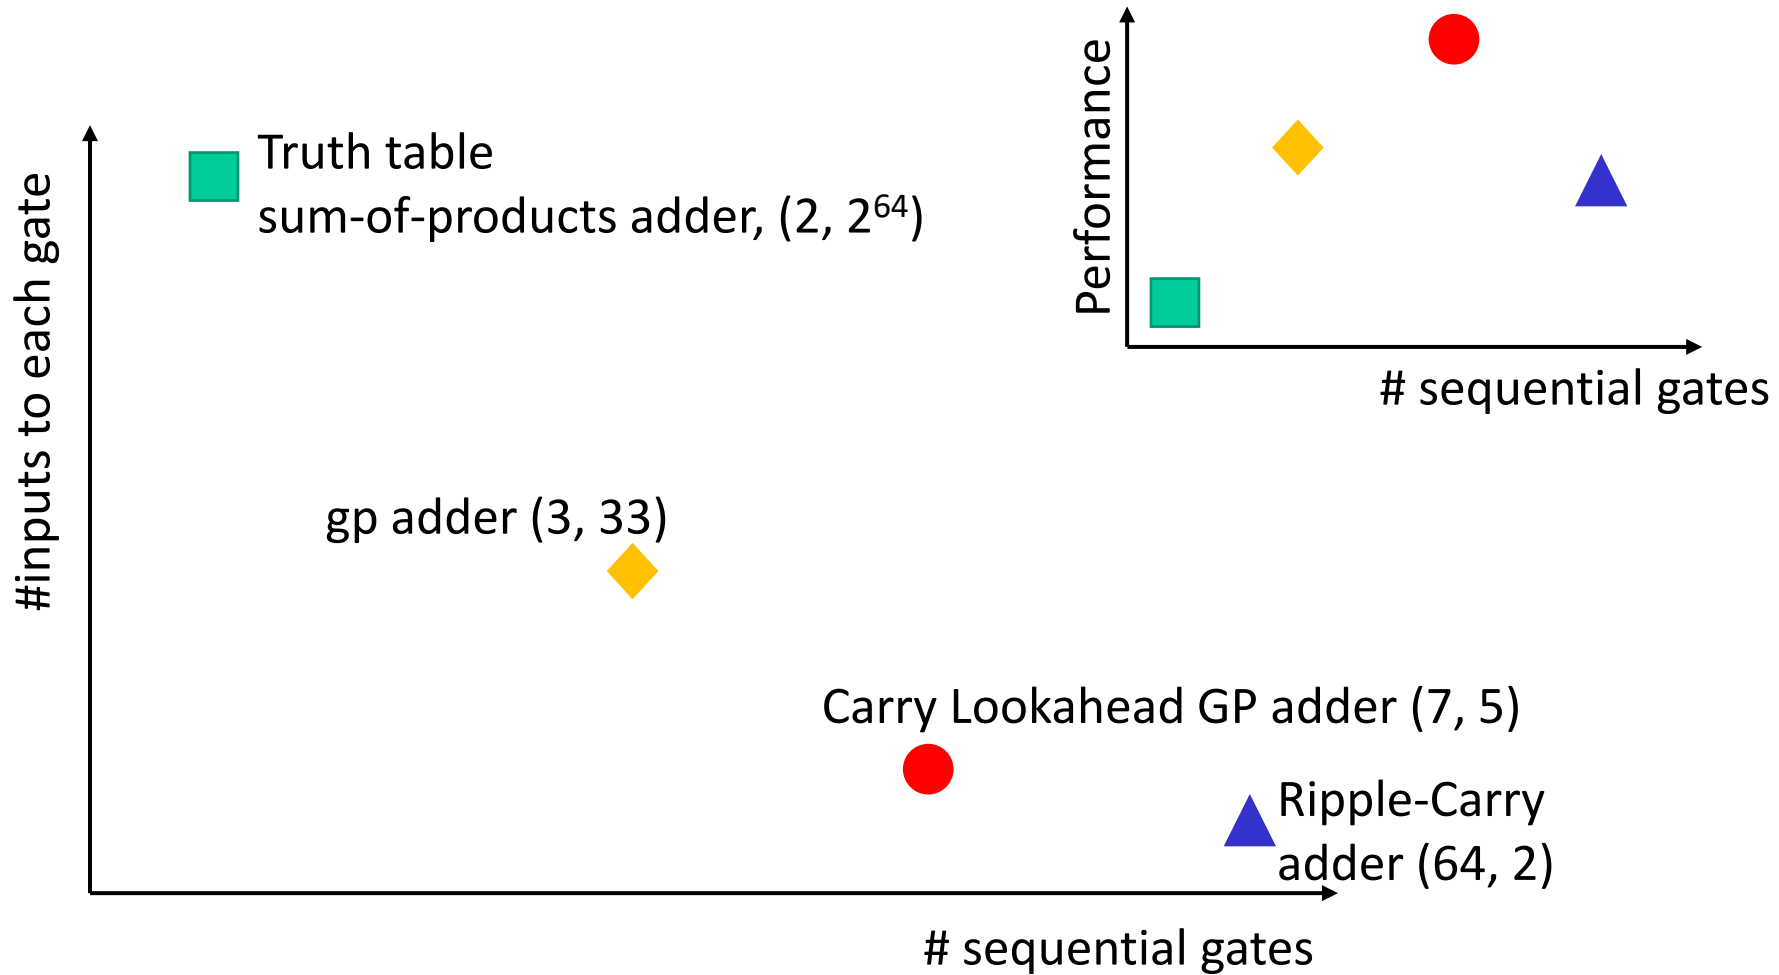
Performance

# sequential gates

#inputs to each gate

Truth table
sum-of-products adder, (2, $2^{64}$)

gp adder (3, 33)

Carry Lookahead GP adder (7, 5)

Ripple-Carry
adder (64, 2)

# sequential gates